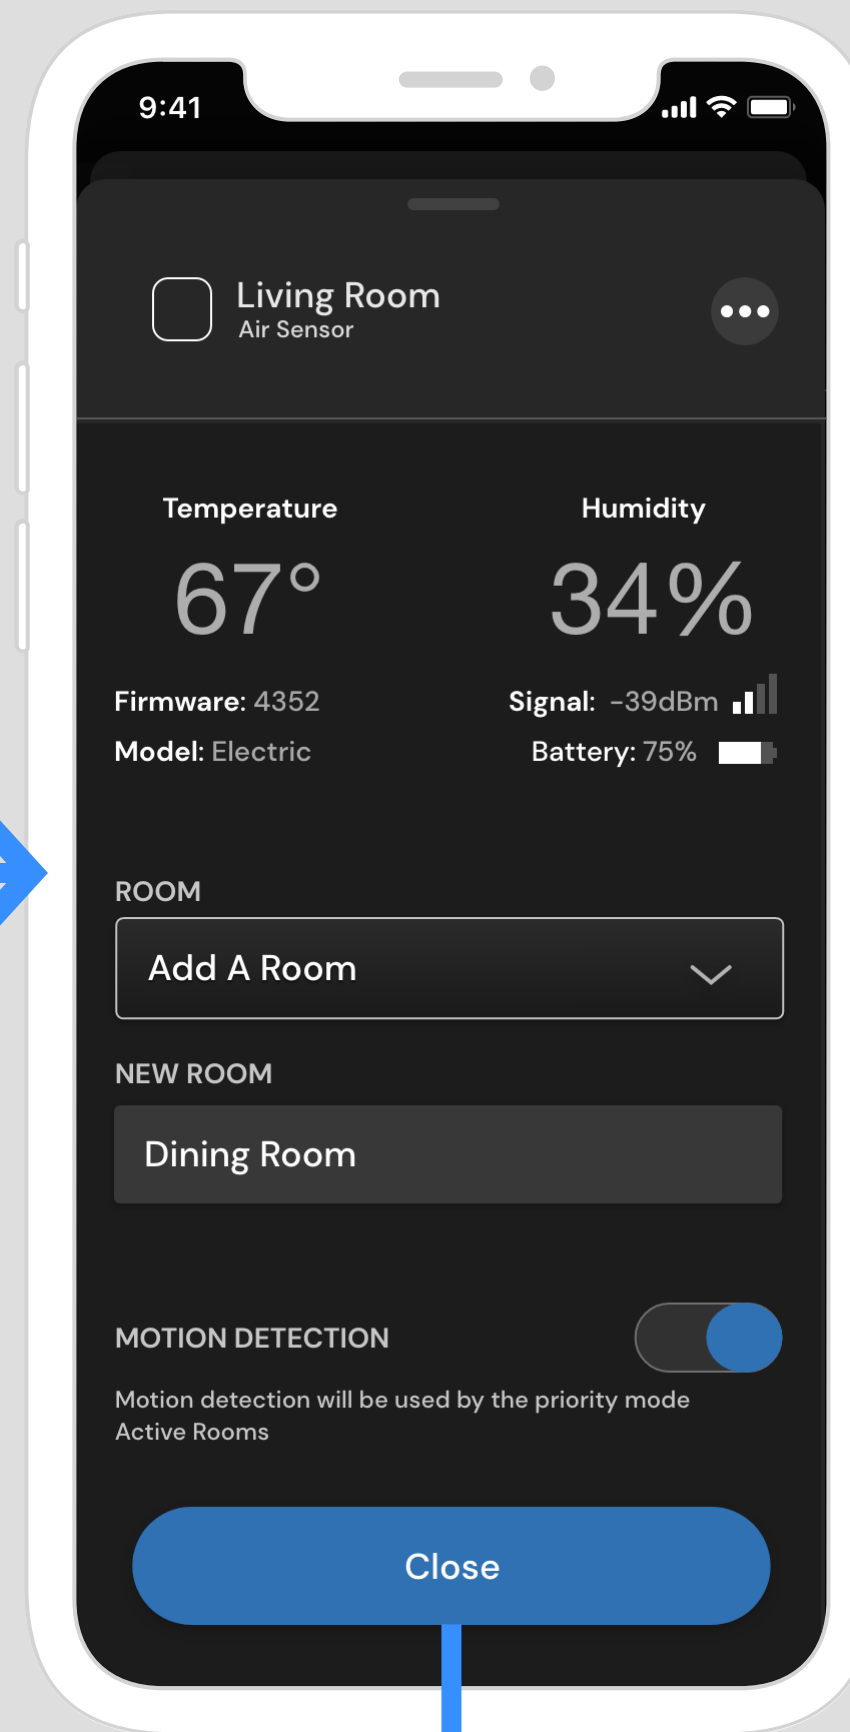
9:41

Living Room
Air Sensor

Temperature
67°

Humidity
34%

Firmware: 4352
Model: Electric

Signal: -39dBm
Battery: 75%

ROOM
Add A Room

NEW ROOM
Dining Room

MOTION DETECTION
Motion detection will be used by the priority mode Active Rooms

Close